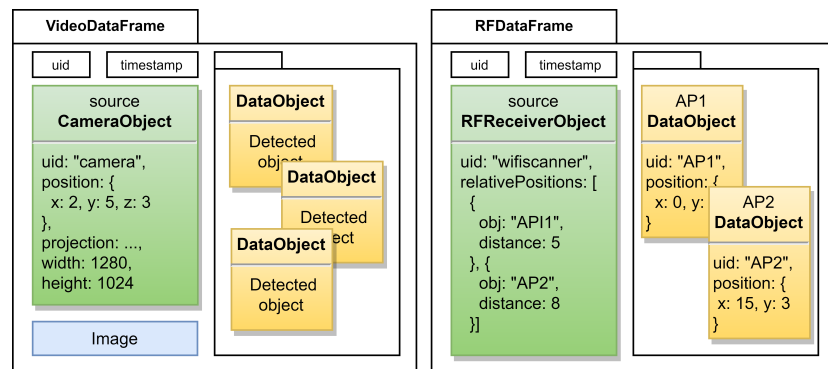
VideoDataFrame

uid

timestamp

source
CameraObject

uid: "camera",
position: {
x: 2, y: 5, z: 3
},
projection: ...,
width: 1280,
height: 1024

Image

DataObject

Detected object

DataObject

Detected object

DataObject

Detected object

RFDataFrame

uid

timestamp

source
RFReceiverObject

uid: "wifiscanner",
relativePositions: [
{
obj: "API1",
distance: 5
}, {
obj: "AP2",
distance: 8
}]

AP1
DataObject

uid: "AP1",
position: {
x: 0, y:
}

AP2
DataObject

uid: "AP2",
position: {
x: 15, y: 3
}